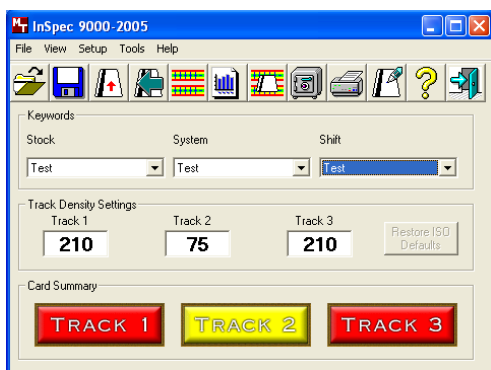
InSpec 9000-2005

File View Setup Tools Help

Keywords

Stock

Test

System

Test

Shift

Test

Track Density Settings

Track 1

210

Track 2

75

Track 3

210

Restore ISO Defaults

Card Summary

TRACK 1

TRACK 2

TRACK 3